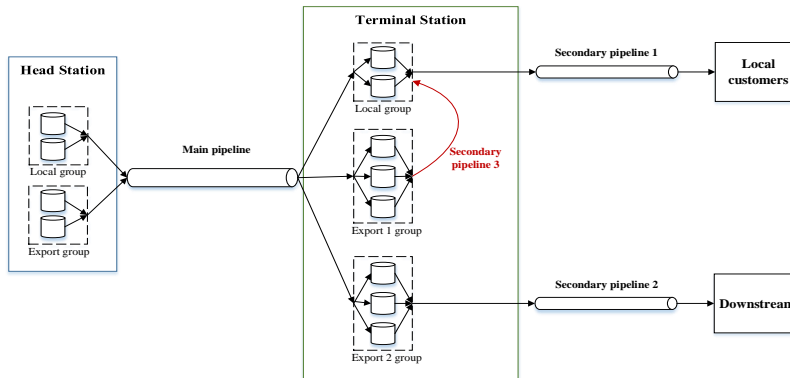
Head Station

Local group

Export group

Main pipeline

Terminal Station

Local group

Export 1 group

Export 2 group

Secondary pipeline 3

Secondary pipeline 1

Secondary pipeline 2

Local customers

Downstrean